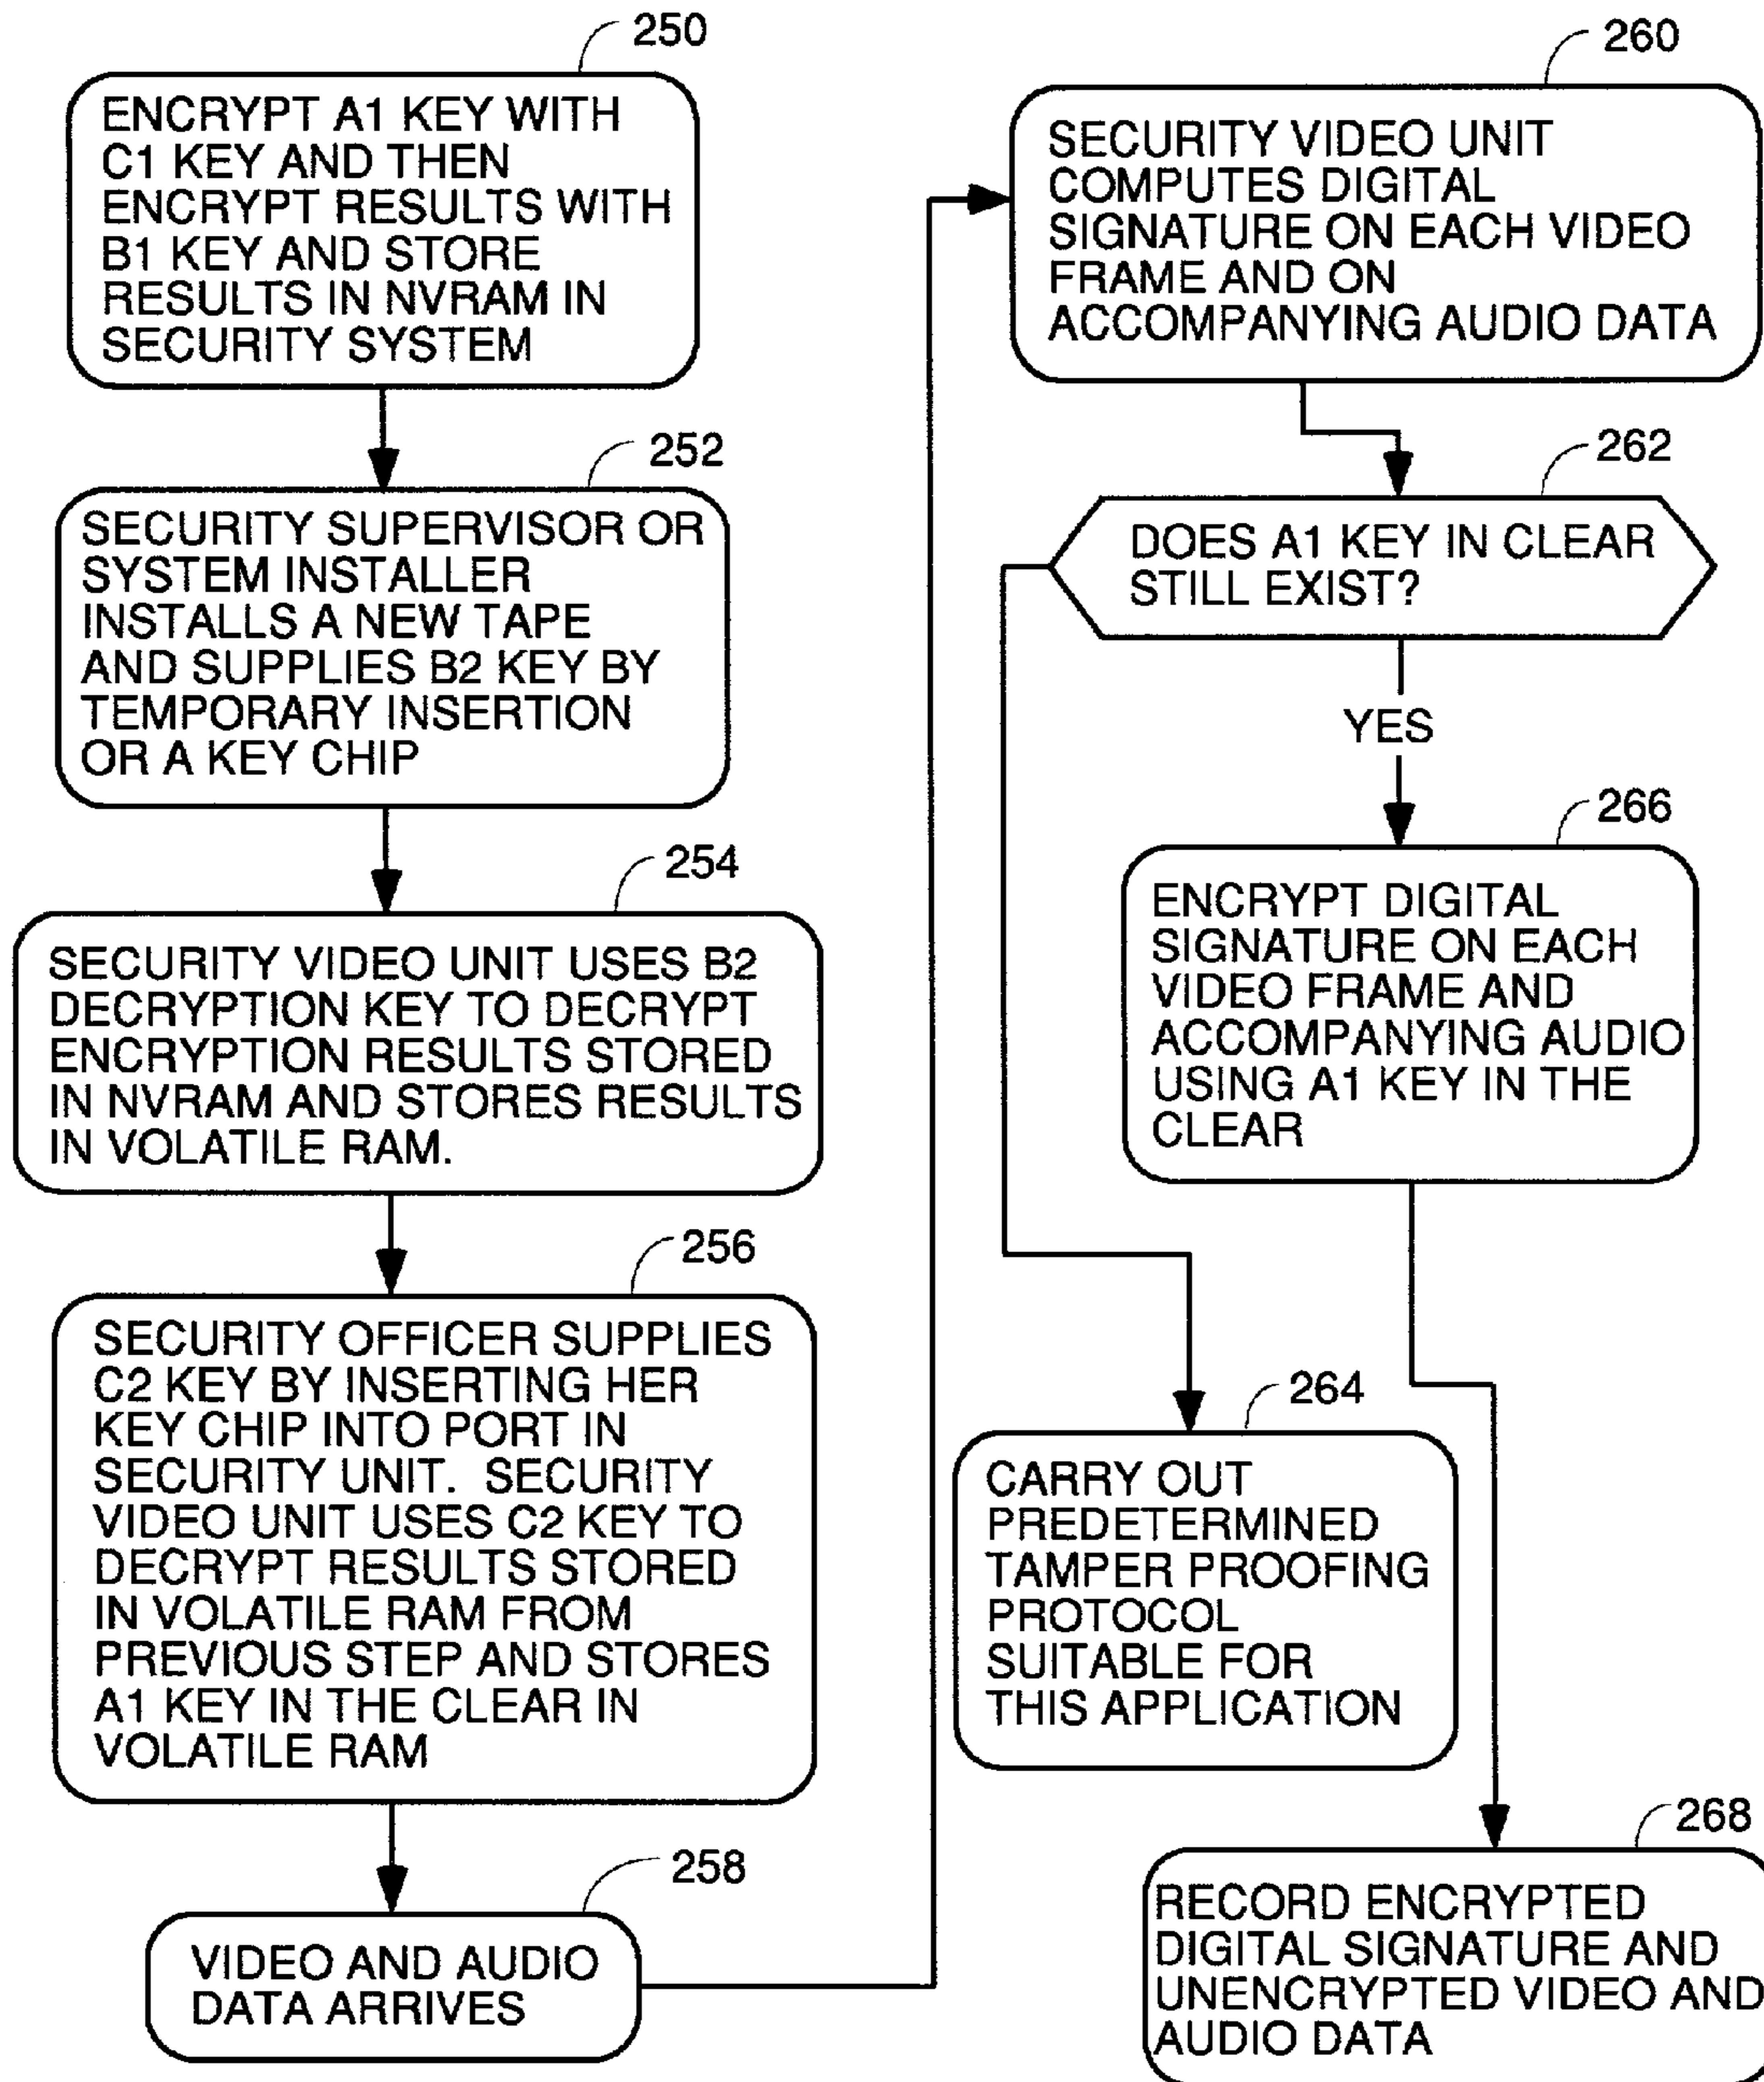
250
ENCRYPT A1 KEY WITH C1 KEY AND THEN ENCRYPT RESULTS WITH B1 KEY AND STORE RESULTS IN NVRAM IN SECURITY SYSTEM

252
SECURITY SUPERVISOR OR SYSTEM INSTALLER INSTALLS A NEW TAPE AND SUPPLIES B2 KEY BY TEMPORARY INSERTION OR A KEY CHIP

254
SECURITY VIDEO UNIT USES B2 DECRYPTION KEY TO DECRYPT ENCRYPTION RESULTS STORED IN NVRAM AND STORES RESULTS IN VOLATILE RAM.

256
SECURITY OFFICER SUPPLIES C2 KEY BY INSERTING HER KEY CHIP INTO PORT IN SECURITY UNIT. SECURITY VIDEO UNIT USES C2 KEY TO DECRYPT RESULTS STORED IN VOLATILE RAM FROM PREVIOUS STEP AND STORES A1 KEY IN THE CLEAR IN VOLATILE RAM

258
VIDEO AND AUDIO DATA ARRIVES

260
SECURITY VIDEO UNIT COMPUTES DIGITAL SIGNATURE ON EACH VIDEO FRAME AND ON ACCOMPANYING AUDIO DATA

262
DOES A1 KEY IN CLEAR STILL EXIST?

YES

266
ENCRYPT DIGITAL SIGNATURE ON EACH VIDEO FRAME AND ACCOMPANYING AUDIO USING A1 KEY IN THE CLEAR

264
CARRY OUT PREDETERMINED TAMPER PROOFING PROTOCOL SUITABLE FOR THIS APPLICATION

268
RECORD ENCRYPTED DIGITAL SIGNATURE AND UNENCRYPTED VIDEO AND AUDIO DATA